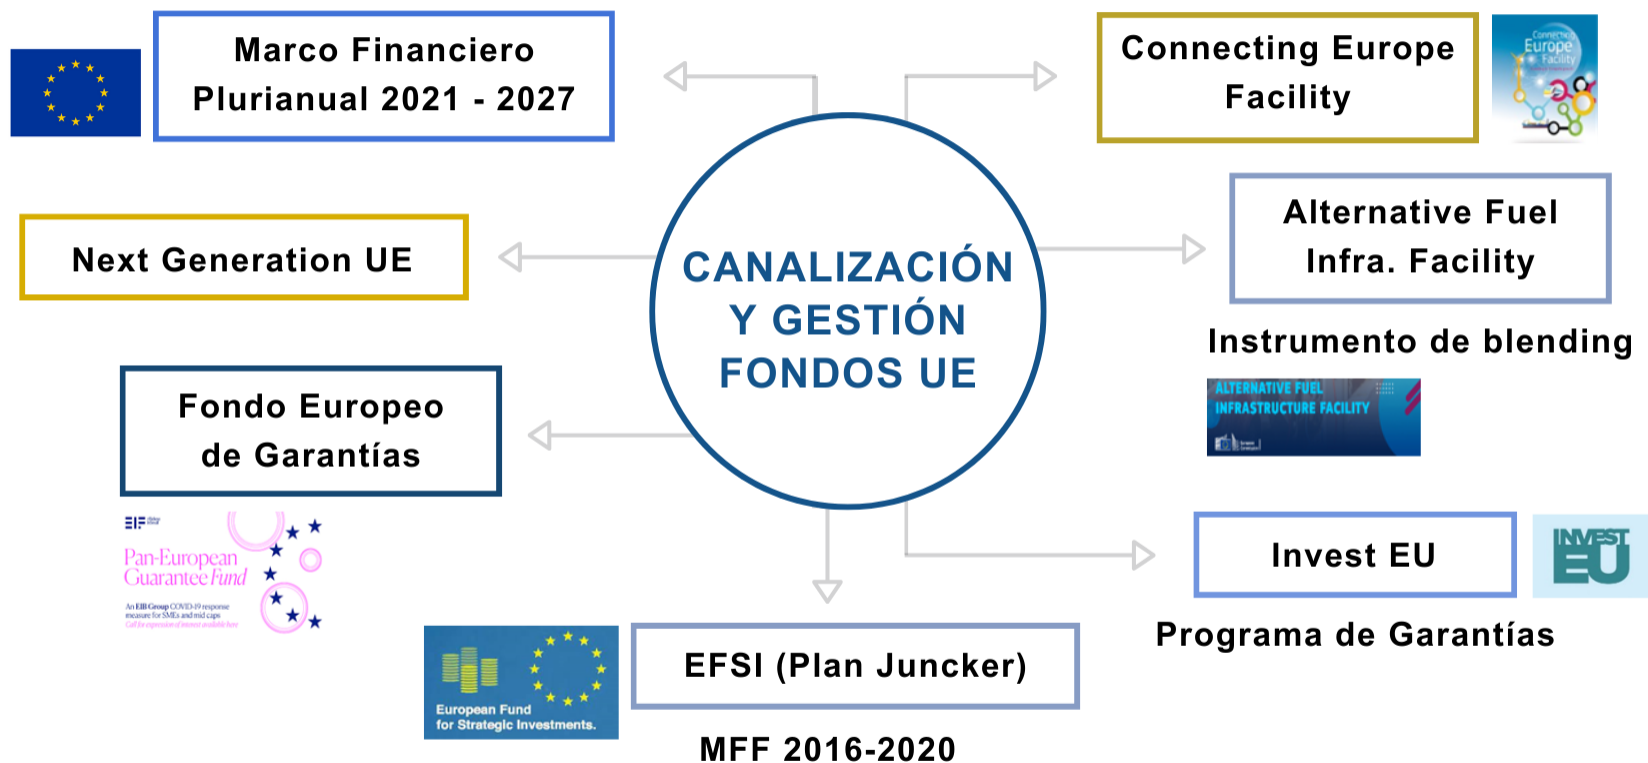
Marco Financiero Plurianual 2021 - 2027

Connecting Europe Facility

Connecting Europe Facility

Next Generation UE

CANALIZACIÓN Y GESTIÓN FONDOS UE

Alternative Fuel Infra. Facility

Instrumento de blending

ALTERNATIVE FUEL INFRASTRUCTURE FACILITY

Fondo Europeo de Garantías

EIF

Pan-European Guarantee Fund

An EIB Group COVID-19 response measure for SMEs and mid caps

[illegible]

Invest EU

INVEST EU

Programa de Garantías

European Fund for Strategic Investments.

EFSI (Plan Juncker)

MFF 2016-2020